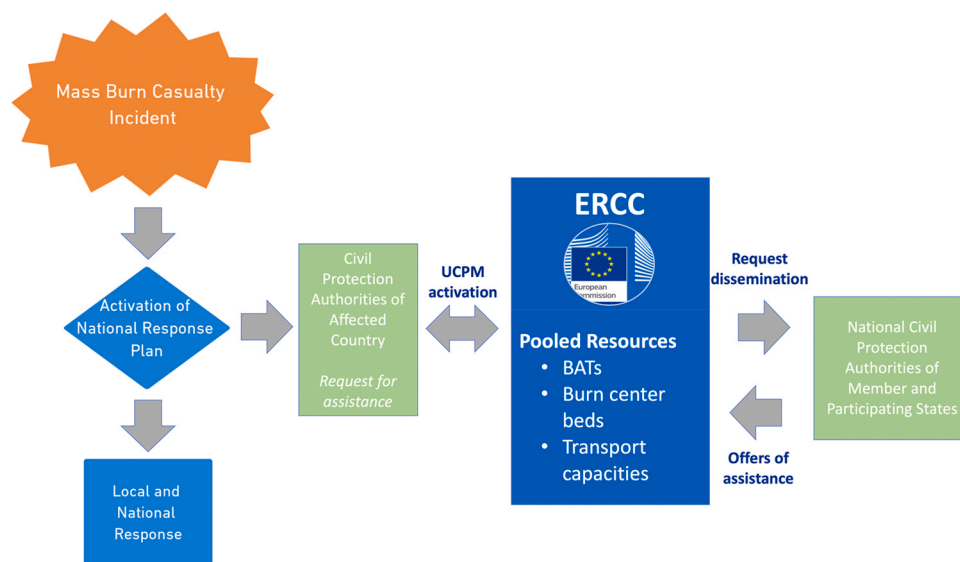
Mass Burn Casualty Incident

Activation of National Response Plan

Local and National Response

Civil Protection Authorities of Affected Country

Request for assistance

UCPM activation

ERCC

European Commission

Pooled Resources
• BATs
• Burn center beds
• Transport capacities

Request dissemination

Offers of assistance

National Civil Protection Authorities of Member and Participating States